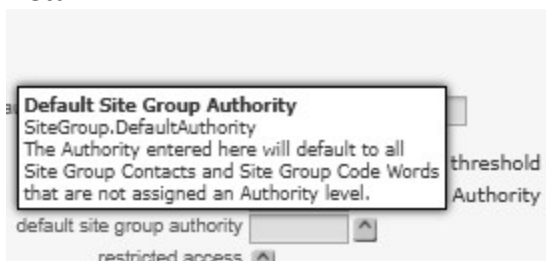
Default Site Group Authority
SiteGroup.DefaultAuthority
The Authority entered here will default to all Site Group Contacts and Site Group Code Words that are not assigned an Authority level.

threshold
Authority

default site group authority
restricted access